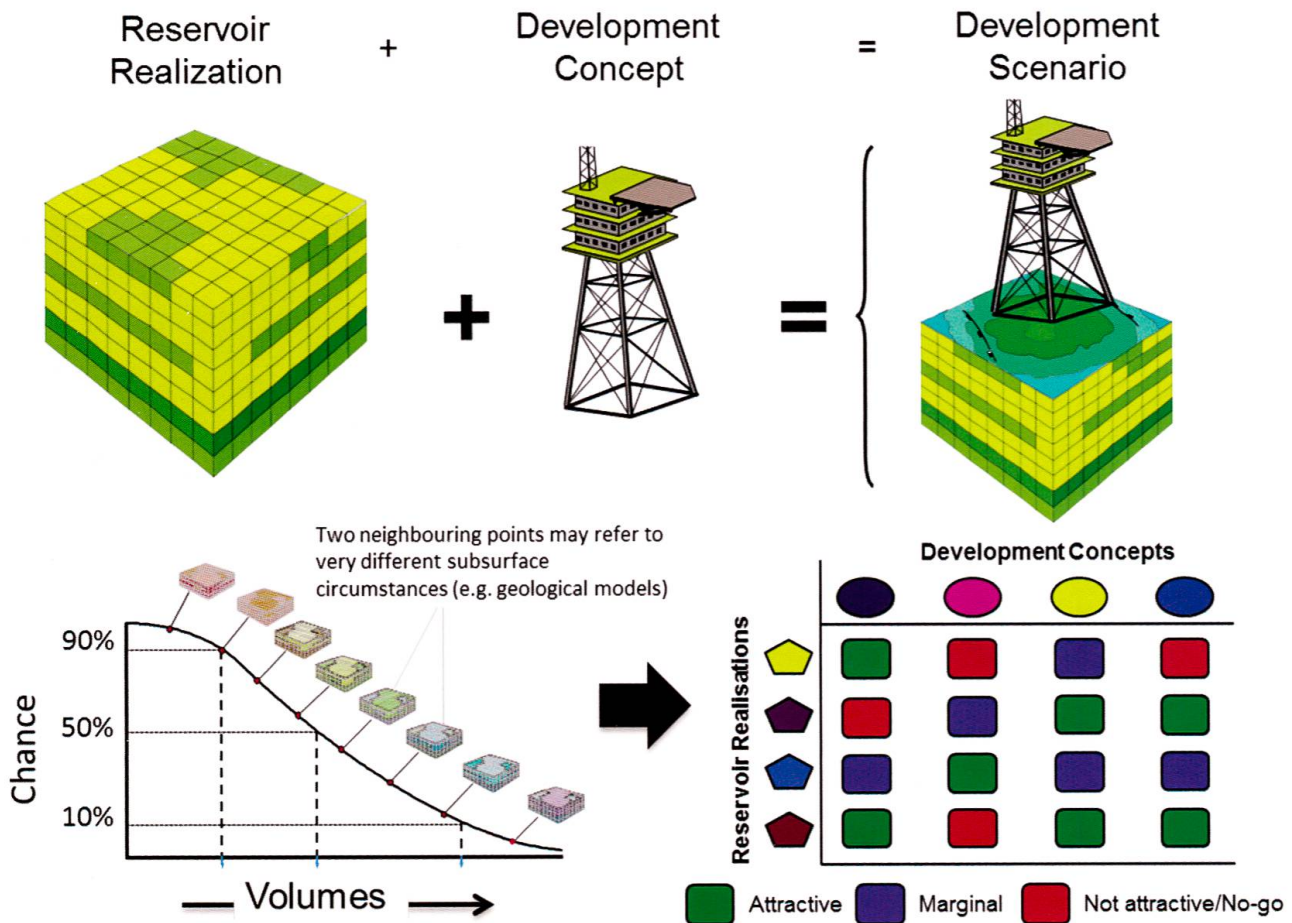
Reservoir Realization + Development Concept = Development Scenario

Two neighbouring points may refer to very different subsurface circumstances (e.g. geological models)

90%
50%
10%
Chance
Volumes

Development Concepts
Reservoir Realisations

Attractive
Marginal
Not attractive/No-go